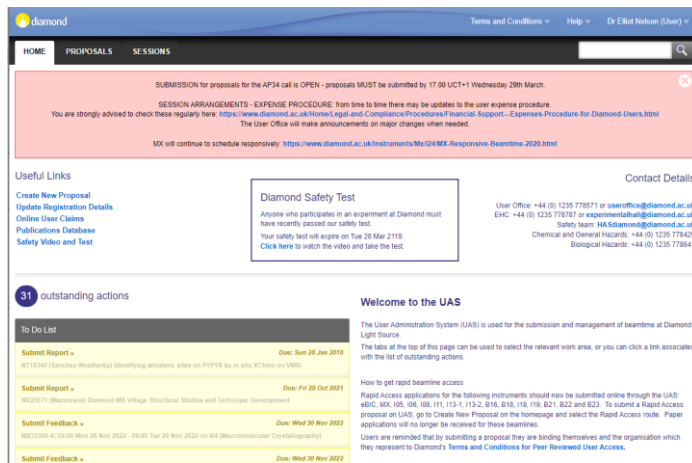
diamond

Terms and Conditions ▾ Help ▾ Dr Elliot Nelson (User) ▾

HOME PROPOSALS SESSIONS

SUBMISSION for proposals for the AP34 call is OPEN - proposals MUST be submitted by 17.00 UCT+1 Wednesday 29th March.

SESSION ARRANGEMENTS - EXPENSE PROCEDURE: from time to time there may be updates to the user expense procedure. You are strongly advised to check these regularly here: https://www.diamond.ac.uk/Home/Legal-and-Compliance/Procedures/Financial-Support---Expenses-Procedure-for-Diamond-Users.html The User Office will make announcements on major changes when needed.

MX will continue to schedule responsively: https://www.diamond.ac.uk/Instruments/Mx/I24/MX-Responsive-Beamtime-2020.html

Useful Links

Create New Proposal
Update Registration Details
Online User Claims
Publications Database
Safety Video and Test

Diamond Safety Test

Anyone who participates in an experiment at Diamond must have recently passed our safety test.

Your safety test will expire on Tue 20 Mar 2119
Click here to watch the video and take the test.

Contact Details

User Office: +44 (0) 1235 778571 or useroffice@diamond.ac.u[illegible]
EHC: +44 (0) 1235 778787 or experimentalhall@diamond.ac.u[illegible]
Safety team: HASdiamond@diamond.ac.u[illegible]
Chemical and General Hazards: +44 (0) 1235 77842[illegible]
Biological Hazards: +44 (0) 1235 77864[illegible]

31 outstanding actions

To Do List

Submit Report » Due: Sun 28 Jan 2018
NT16340 (Sanchez-Weatherby) Identifying allosteric sites on PTP1B by in situ XChem on VMXi

Submit Report » Due: Fri 29 Oct 2021
NR23671 (Mazzorana) Diamond MX Village Structural Studies and Technique Development

Submit Feedback » Due: Wed 30 Nov 2022
MX33300-4: 09:00 Mon 28 Nov 2022 - 09:00 Tue 29 Nov 2022 on I04 (Macromolecular Crystallography)

Submit Feedback » Due: Wed 30 Nov 2022

Welcome to the UAS

The User Administration System (UAS) is used for the submission and management of beamtime at Diamond Light Source.

The tabs at the top of this page can be used to select the relevant work area, or you can click a link associate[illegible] with the list of outstanding actions.

How to get rapid beamline access

Rapid Access applications for the following instruments should now be submitted online through the UAS: eBIC, MX, I05, I06, I08, I11, I13-1, I13-2, B16, B18, I18, I19, B21, B22 and B23. To submit a Rapid Access proposal on UAS, go to Create New Proposal on the homepage and select the Rapid Access route. Paper applications will no longer be received for these beamlines.

Users are reminded that by submitting a proposal they are binding themselves and the organisation which they represent to Diamond's Terms and Conditions for Peer Reviewed User Access.